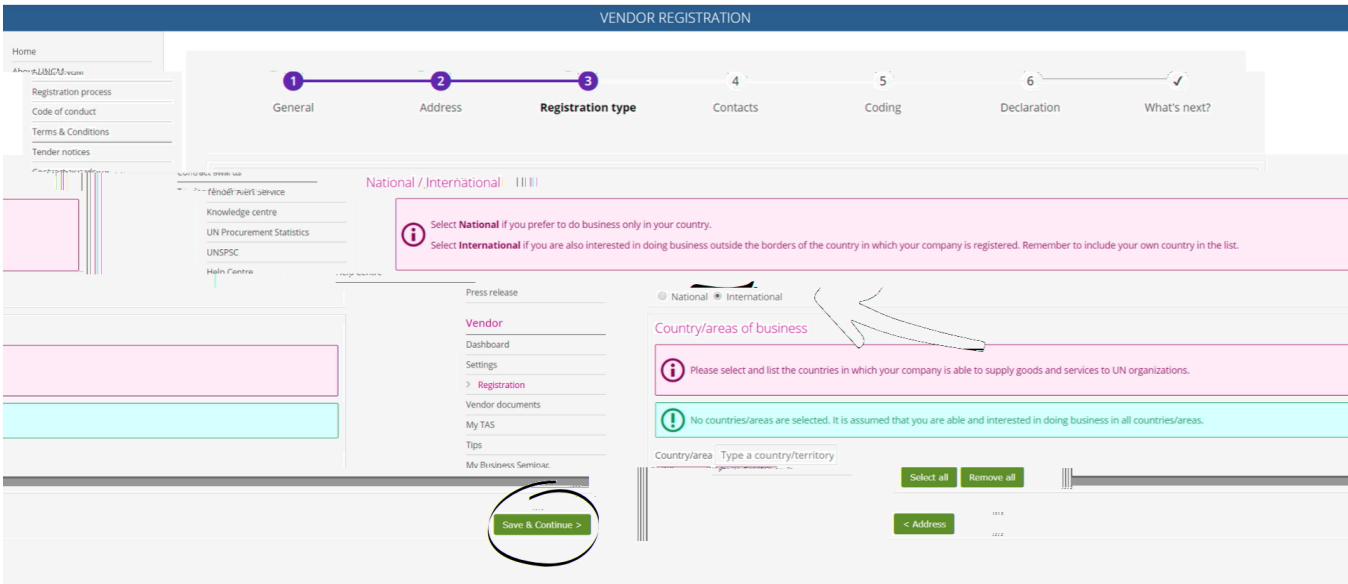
VENDOR REGISTRATION

Home
About UNGM
Registration process
Code of conduct
Terms & Conditions
Tender notices
Contract awards
Tender Alert Service
Knowledge centre
UN Procurement Statistics
UNSPSC
Help Centre

1 General
2 Address
3 Registration type
4 Contacts
5 Coding
6 Declaration
✓ What's next?

National / International

Select **National** if you prefer to do business only in your country.
Select **International** if you are also interested in doing business outside the borders of the country in which your company is registered. Remember to include your own country in the list.

Press release

National International

Vendor
Dashboard
Settings
Registration
Vendor documents
My TAS
Tips
My Business Seminar

Country/areas of business

Please select and list the countries in which your company is able to supply goods and services to UN organizations.

No countries/areas are selected. It is assumed that you are able and interested in doing business in all countries/areas.

Country/area Type a country/territory

Select all
Remove all

Save & Continue >

< Address